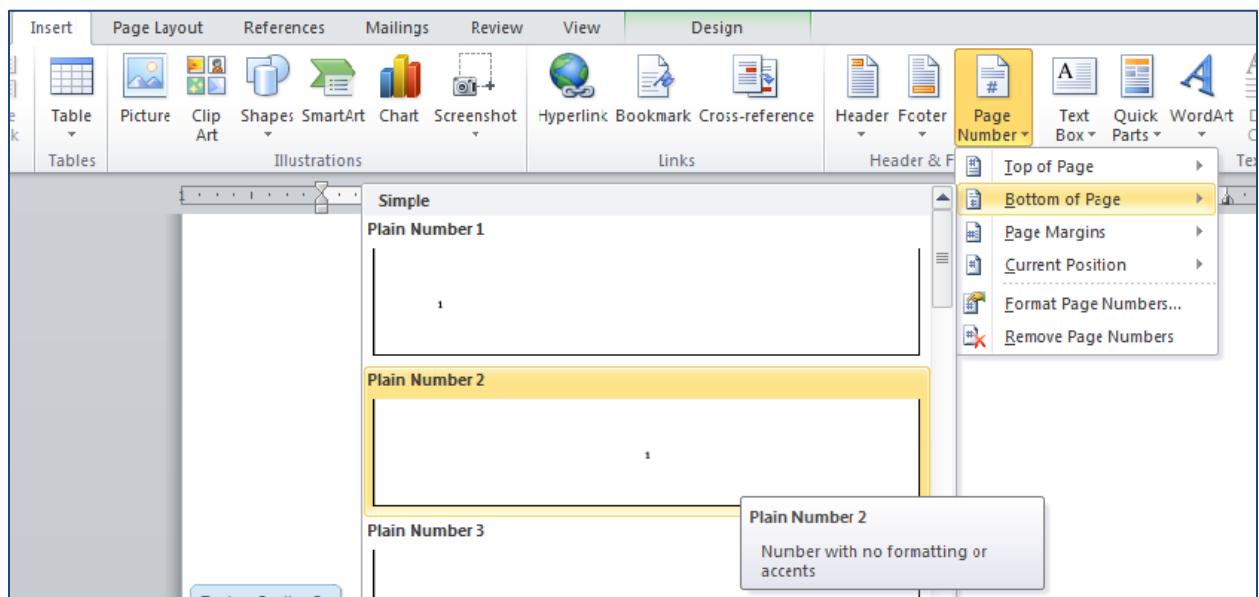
Insert Page Layout References Mailings Review View Design

Table
Tables

Picture Clip Art Shapes SmartArt Chart Screenshot
Illustrations

Hyperlink Bookmark Cross-reference
Links

Header Footer Page Number
Header & F

Text Box Quick Parts WordArt

Top of Page
Bottom of Page
Page Margins
Current Position
Format Page Numbers...
Remove Page Numbers

Simple

Plain Number 1

1

Plain Number 2

1

Plain Number 3

Plain Number 2

Number with no formatting or accents